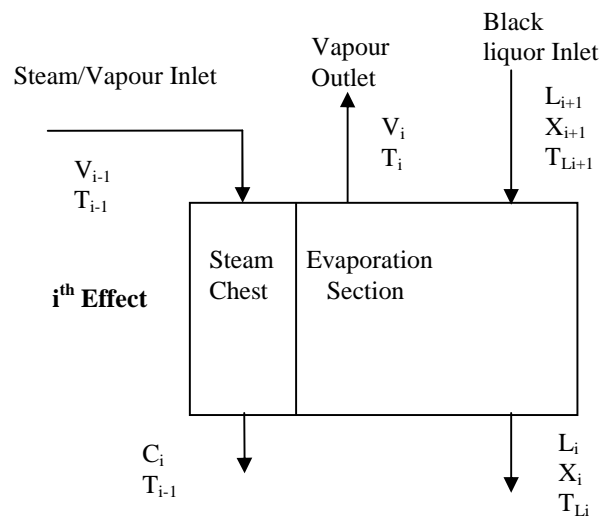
Black liquor Inlet

Vapour Outlet

Steam/Vapour Inlet

$L_{i+1}$
$X_{i+1}$
$T_{Li+1}$

$V_i$
$T_i$

$V_{i-1}$
$T_{i-1}$

i$^{th}$ Effect

Steam Chest

Evaporation Section

$C_i$
$T_{i-1}$

$L_i$
$X_i$
$T_{Li}$